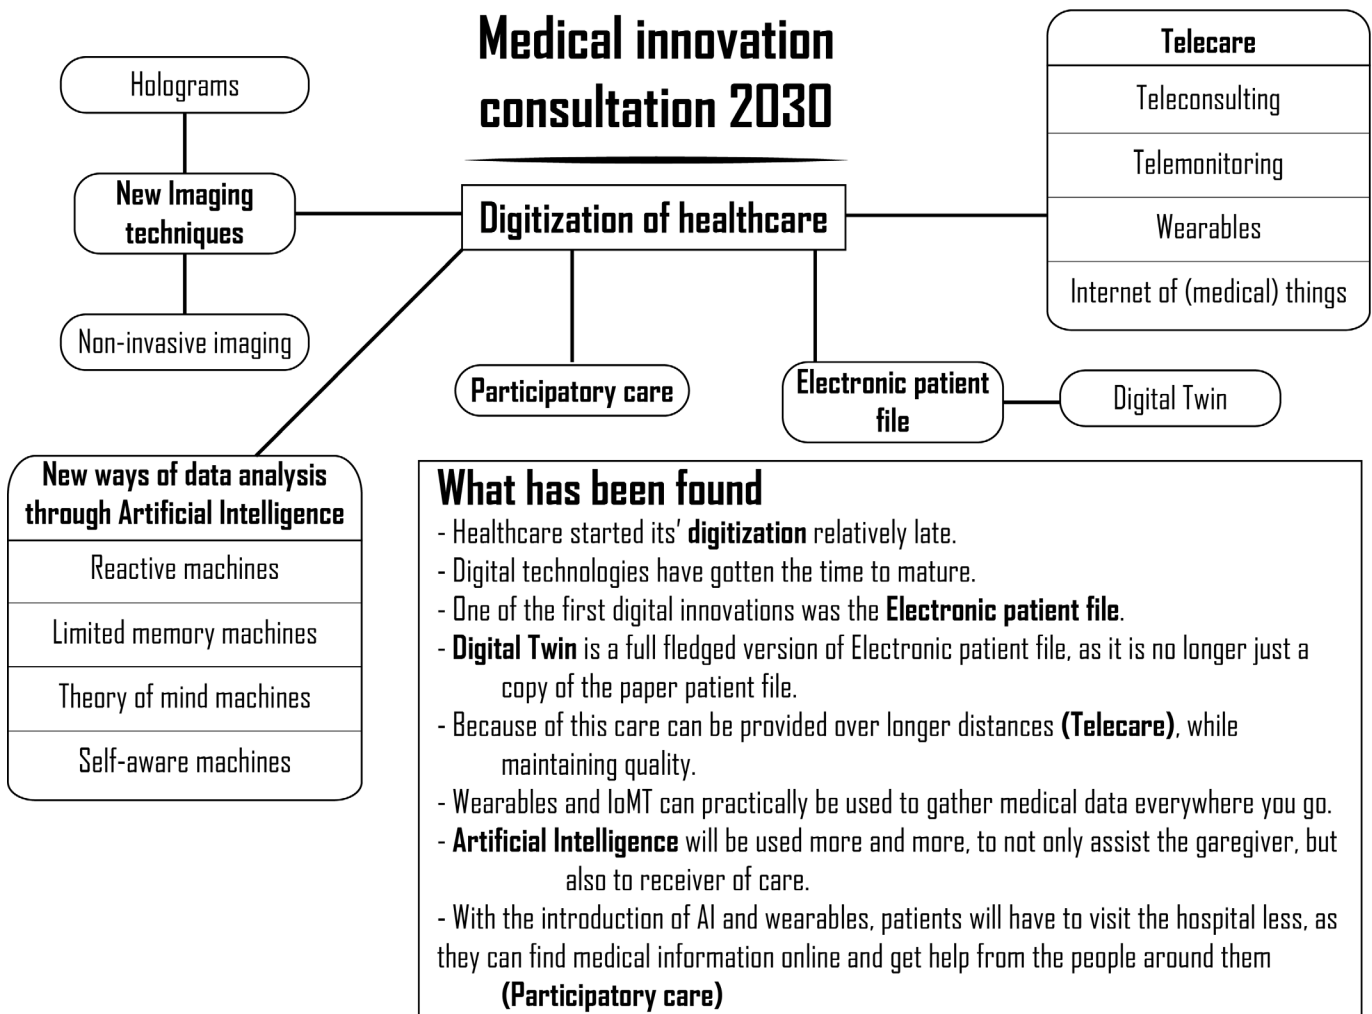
Medical innovation consultation 2030

Holograms

New Imaging techniques

Non-invasive imaging

Digitization of healthcare

Telecare

Teleconsulting

Telemonitoring

Wearables

Internet of (medical) things

Participatory care

Electronic patient file

Digital Twin

New ways of data analysis through Artificial Intelligence

Reactive machines

Limited memory machines

Theory of mind machines

Self-aware machines

What has been found

- Healthcare started its' digitization relatively late.
- Digital technologies have gotten the time to mature.
- One of the first digital innovations was the Electronic patient file.
- Digital Twin is a full fledged version of Electronic patient file, as it is no longer just a copy of the paper patient file.
- Because of this care can be provided over longer distances (Telecare), while maintaining quality.
- Wearables and IoMT can practically be used to gather medical data everywhere you go.
- Artificial Intelligence will be used more and more, to not only assist the garegiver, but also to receiver of care.
- With the introduction of AI and wearables, patients will have to visit the hospital less, as they can find medical information online and get help from the people around them (Participatory care)